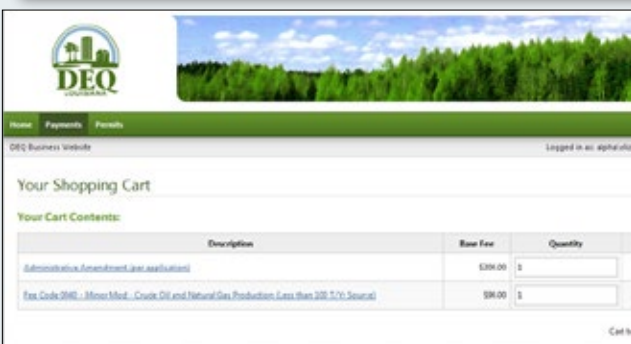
DEQ
LOUISIANA

Home Payments Permits

DEQ Business Website

Logged in as: alphatol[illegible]

Your Shopping Cart

Your Cart Contents:

| Description | Base Fee | Quantity |
|---|---|---|
| Administrative Amendment (per application) | \$356.00 | 1 |
| Fee Code 0940 - Minor Mod - Crude Oil and Natural Gas Production (Less than 100 T/Yr Source) | \$98.00 | 1 |

Cart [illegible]